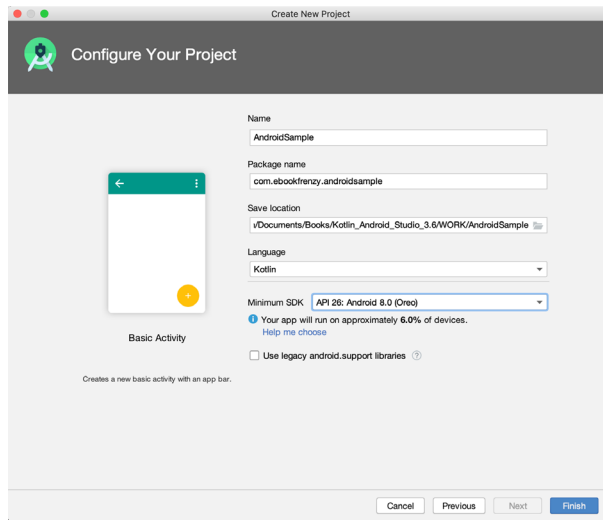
Create New Project

Configure Your Project

Name
AndroidSample

Package name
com.ebookfrenzy.androidsample

Save location
/Documents/Books/Kotlin_Android_Studio_3.6/WORK/AndroidSample

Language
Kotlin

Minimum SDK API 26: Android 8.0 (Oreo)

Your app will run on approximately 6.0% of devices.
Help me choose

Use legacy android.support libraries

Basic Activity

Creates a new basic activity with an app bar.

Cancel Previous Next Finish